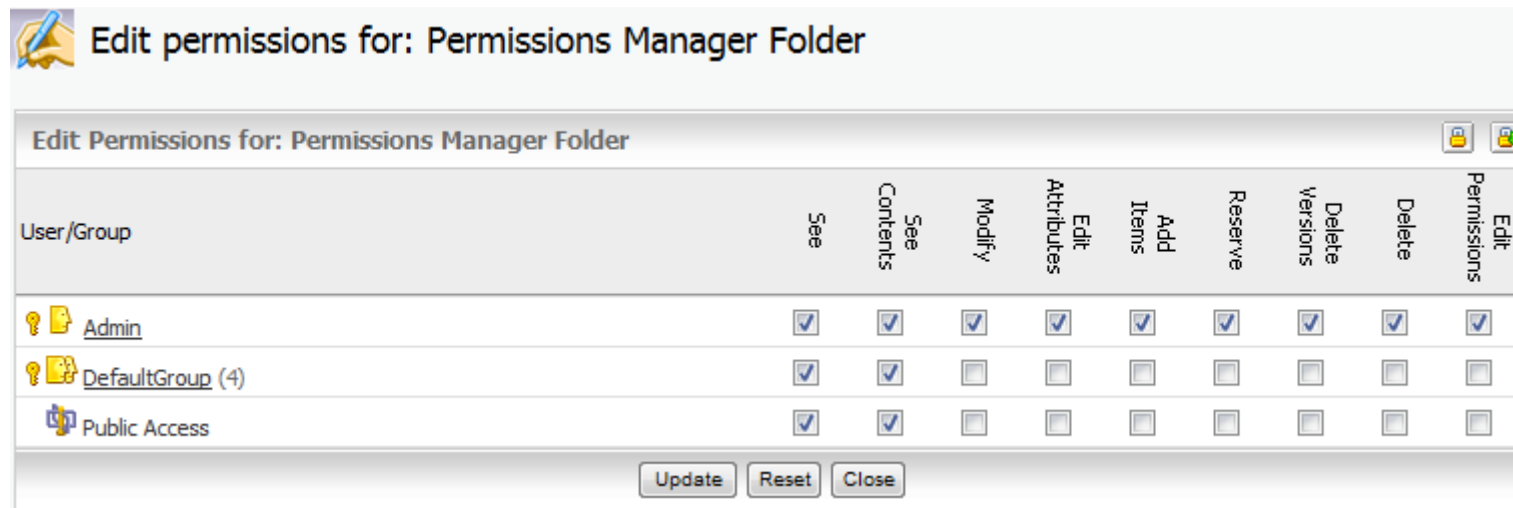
Edit permissions for: Permissions Manager Folder

Edit Permissions for: Permissions Manager Folder

| User/Group | See | See Contents | Modify | Edit Attributes | Add Items | Reserve | Delete Versions | Delete | Edit Permissions |
|---|---|---|---|---|---|---|---|---|---|
| Admin | ☑ | ☑ | ☑ | ☑ | ☑ | ☑ | ☑ | ☑ | ☑ |
| DefaultGroup (4) | ☑ | ☑ | ☐ | ☐ | ☐ | ☐ | ☐ | ☐ | ☐ |
| Public Access | ☑ | ☑ | ☐ | ☐ | ☐ | ☐ | ☐ | ☐ | ☐ |

Update Reset Close